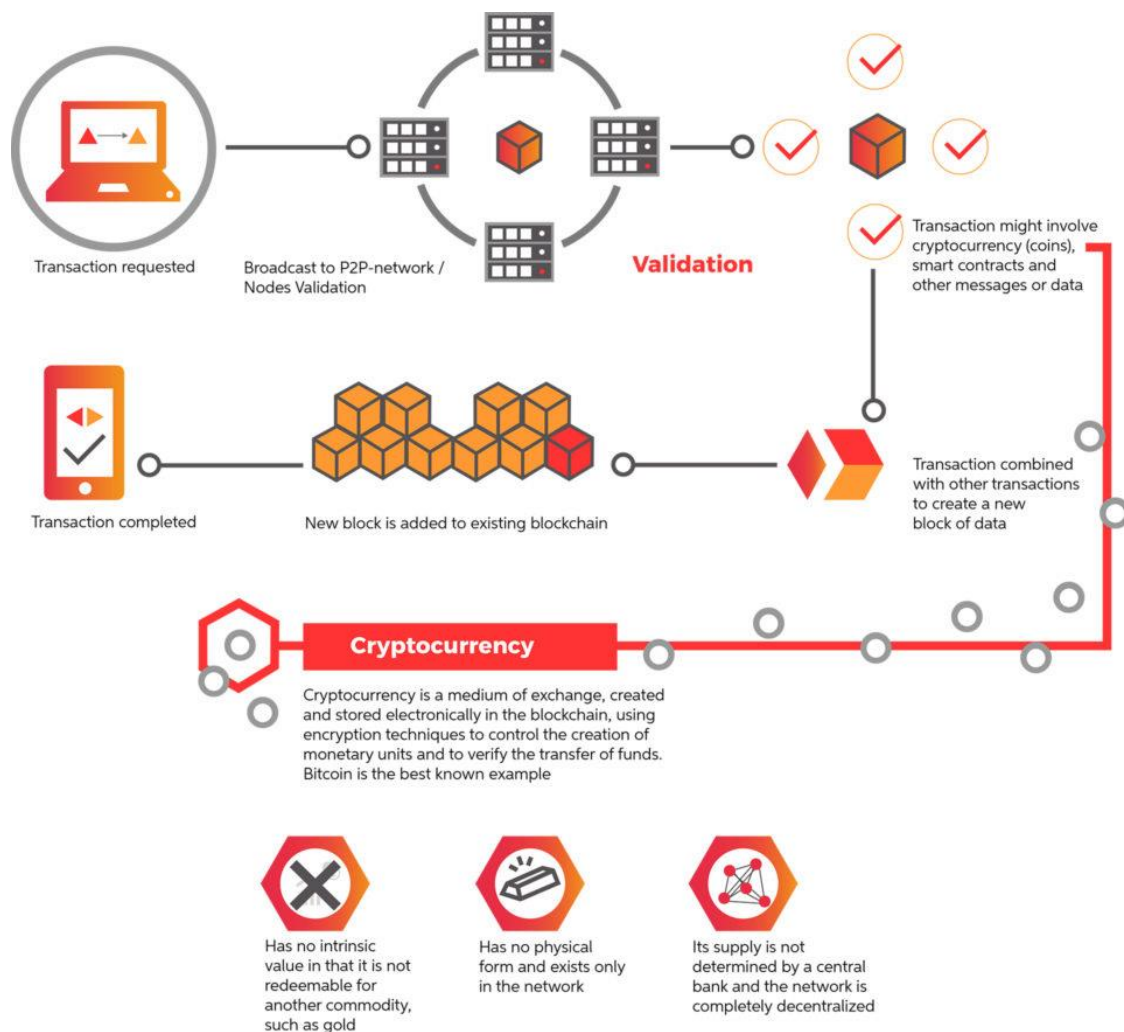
Transaction requested

Broadcast to P2P-network / Nodes Validation

Validation

Transaction might involve cryptocurrency (coins), smart contracts and other messages or data

Transaction completed

New block is added to existing blockchain

Transaction combined with other transactions to create a new block of data

Cryptocurrency

Cryptocurrency is a medium of exchange, created and stored electronically in the blockchain, using encryption techniques to control the creation of monetary units and to verify the transfer of funds. Bitcoin is the best known example

Has no intrinsic value in that it is not redeemable for another commodity, such as gold

Has no physical form and exists only in the network

Its supply is not determined by a central bank and the network is completely decentralized